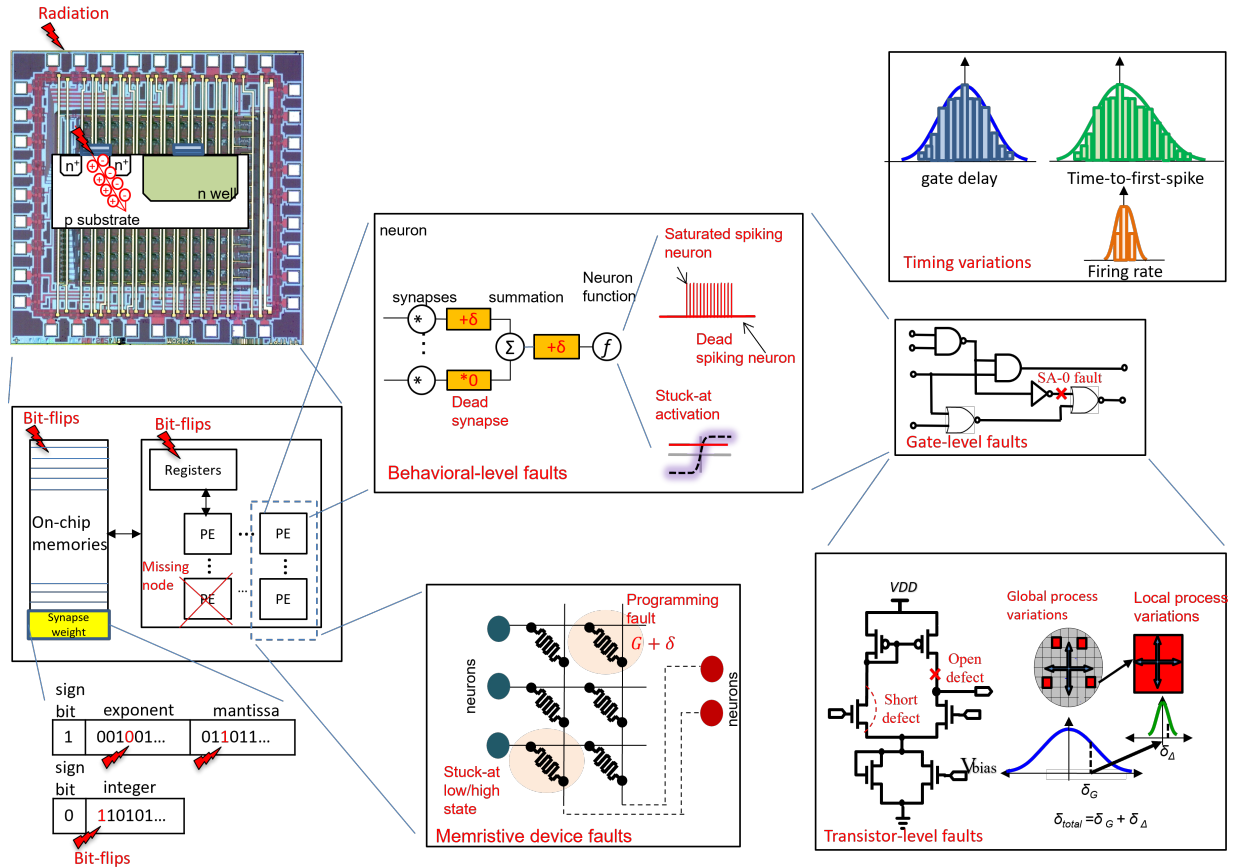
Radiation

$n^+$ $n^+$ n well p substrate

Bit-flips

Bit-flips

Registers

On-chip memories

PE PE

Missing node

PE PE PE

Synapse weight

sign bit exponent mantissa

| 1 | 001001… | 011011… |
|---|---|---|

sign bit integer

| 0 | 110101… |
|---|---|

Bit-flips

neuron

synapses summation

Neuron function

$+\delta$

$*0$

$\Sigma$

$+\delta$

$f$

Dead synapse

Saturated spiking neuron

Dead spiking neuron

Stuck-at activation

Behavioral-level faults

Programming fault

$G+\delta$

neurons

neurons

Stuck-at low/high state

Memristive device faults

gate delay

Time-to-first-spike

Firing rate

Timing variations

SA-0 fault

Gate-level faults

VDD

Open defect

Short defect

$V_{bias}$

Global process variations

Local process variations

$\delta_G$

$\delta_\Delta$

$\delta_{total} = \delta_G + \delta_\Delta$

Transistor-level faults